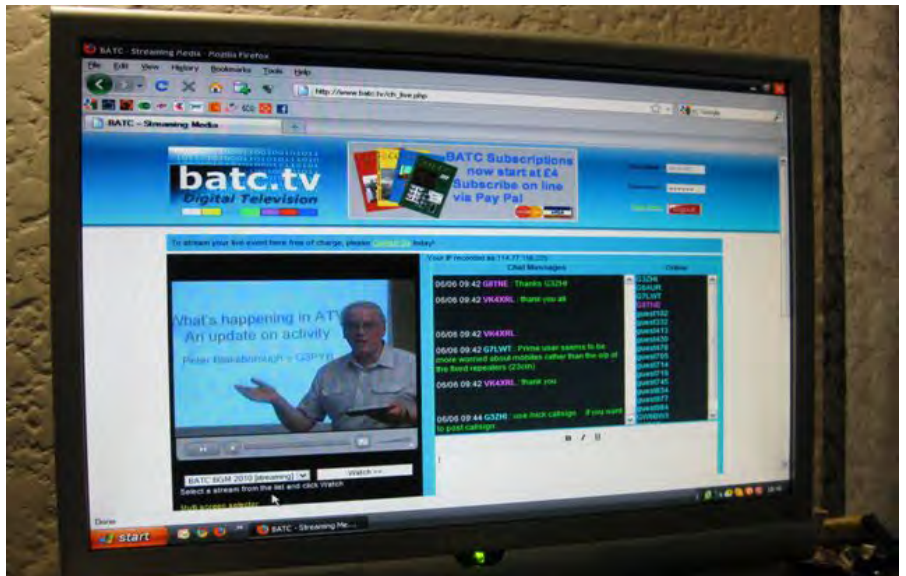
BATC - Streaming Media - Mozilla Firefox

File Edit View History Bookmarks Tools Help

http://www.batc.tv/ch_live.php

BATC - Streaming Media

batc.tv
Digital Television

BATC Subscriptions now start at £4
Subscribe on line via Pay Pal

To stream your live event here free of charge, please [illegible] today!

Your IP recorded as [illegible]

Chat Messages

Online

06/06 09:42 G8TNE : Thanks G3ZHI

06/06 09:42 VK4XRL : thank you all

06/06 09:42 VK4XRL :

06/06 09:42 G7LWT : Prime user seems to be more worried about mobiles rather than the sib of the fixed repeaters (23cm)

06/06 09:42 VK4XRL : thank you

06/06 09:44 G3ZHI : use nick callsign ... if you want to post callsign

G3ZHI
G8AUR
G7LWT
G8TNE
guest102
guest232
guest413
guest430
guest478
guest705
guest714
guest719
guest745
guest834
guest877
guest884
GW8DIS

What's happening in ATV
An update on activity
Peter Blakeborough - G3PYB

BATC BGM 2010 (streaming)
Watch >>
Select a stream from the list and click Watch

Done

start

BATC - Streaming Me...